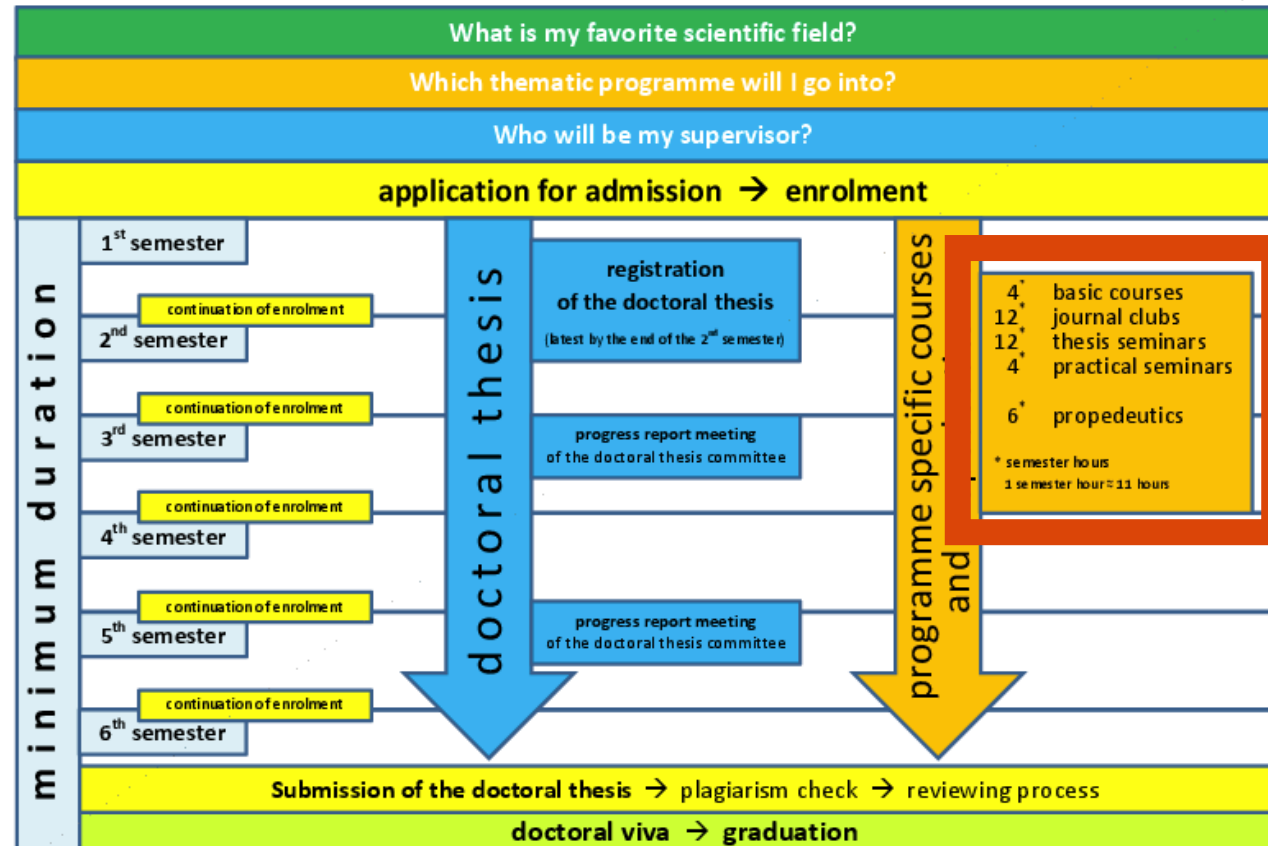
What is my favorite scientific field?

Which thematic programme will I go into?

Who will be my supervisor?

application for admission → enrolment

minimum duration

$1^{st}$ semester

continuation of enrolment

$2^{nd}$ semester

continuation of enrolment

$3^{rd}$ semester

continuation of enrolment

$4^{th}$ semester

continuation of enrolment

$5^{th}$ semester

continuation of enrolment

$6^{th}$ semester

doctoral thesis

registration of the doctoral thesis

(latest by the end of the $2^{nd}$ semester)

progress report meeting of the doctoral thesis committee

progress report meeting of the doctoral thesis committee

programme specific courses and

$4^*$ basic courses
$12^*$ journal clubs
$12^*$ thesis seminars
$4^*$ practical seminars

$6^*$ propedeutics

* semester hours
1 semester hour ≈ 11 hours

Submission of the doctoral thesis → plagiarism check → reviewing process

doctoral viva → graduation